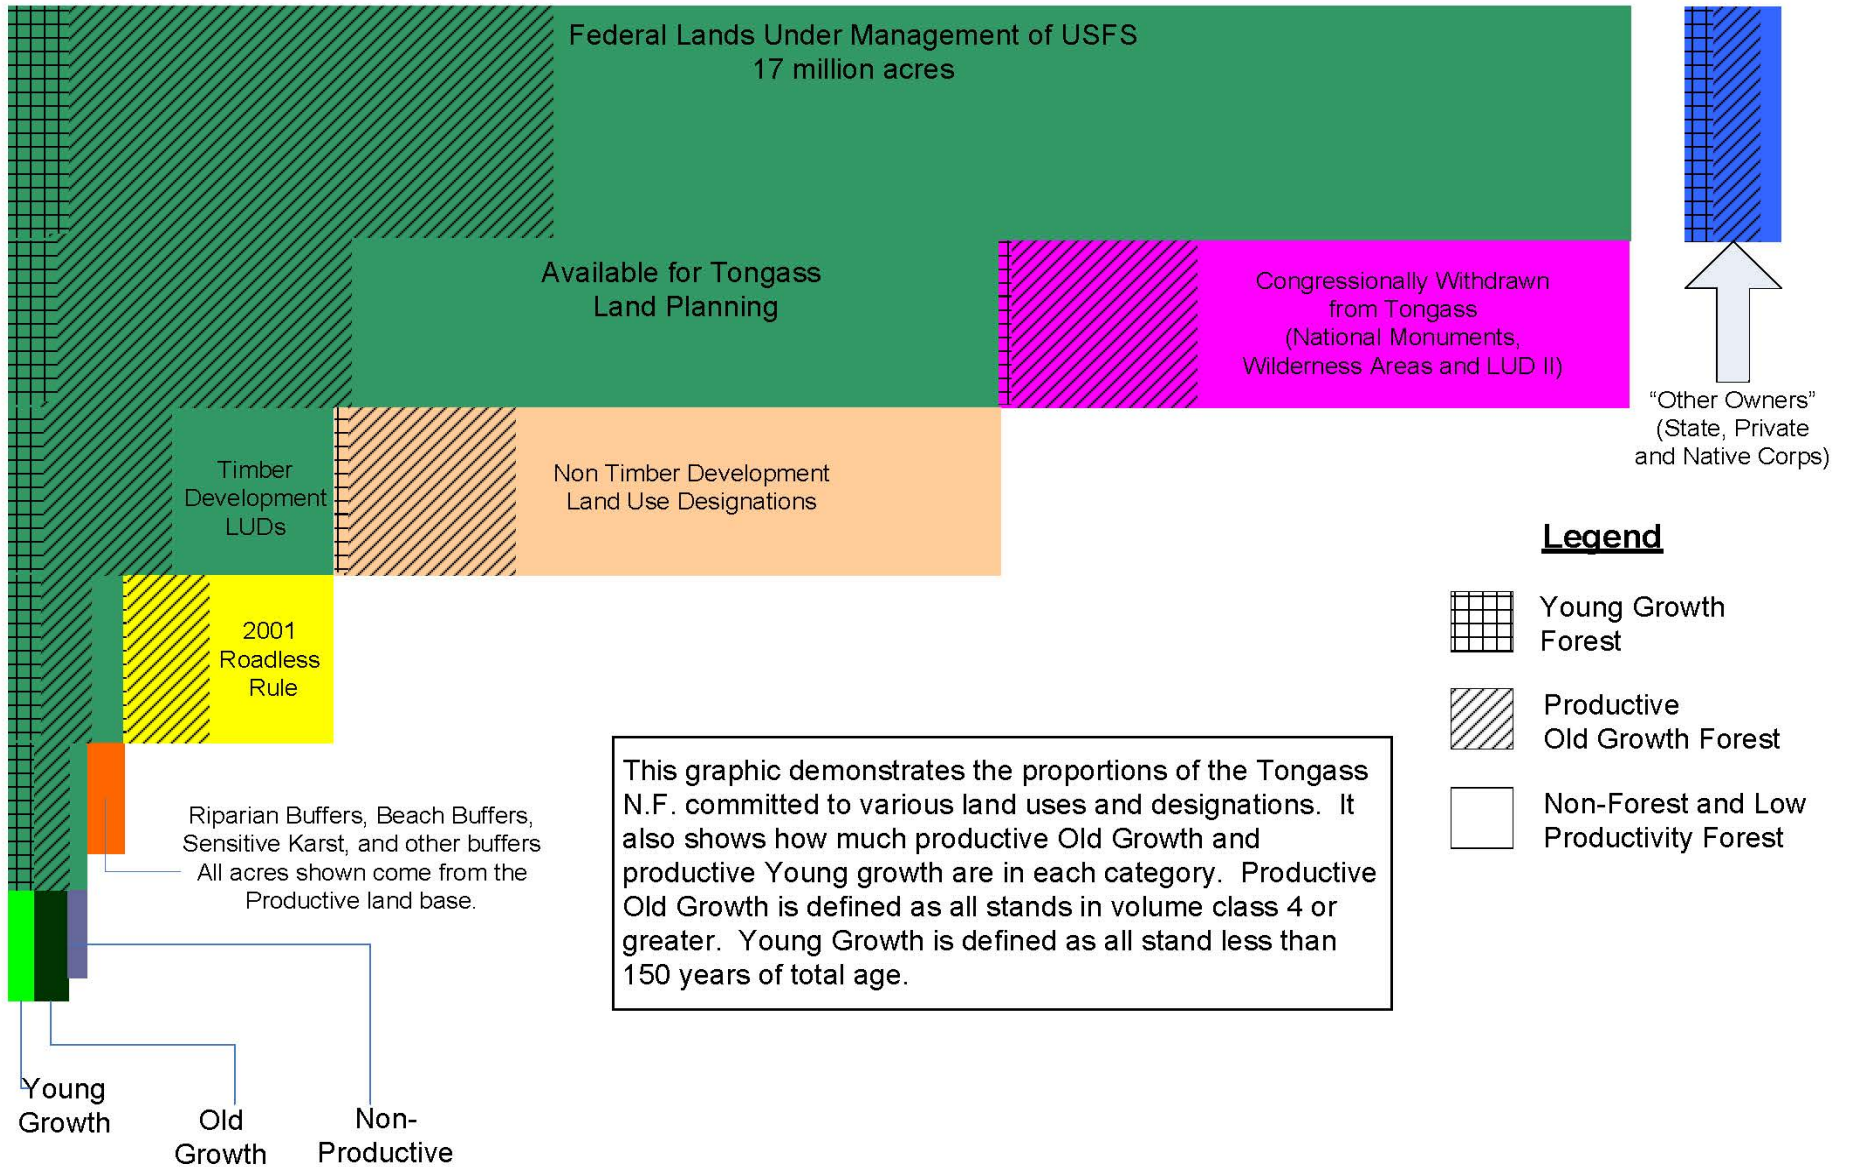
Federal Lands Under Management of USFS
17 million acres

Available for Tongass
Land Planning

Congressionally Withdrawn
from Tongass
(National Monuments,
Wilderness Areas and LUD II)

"Other Owners"
(State, Private
and Native Corps)

Timber
Development
LUDs

Non Timber Development
Land Use Designations

Legend

Young Growth
Forest

Productive
Old Growth Forest

Non-Forest and Low
Productivity Forest

2001
Roadless
Rule

This graphic demonstrates the proportions of the Tongass N.F. committed to various land uses and designations. It also shows how much productive Old Growth and productive Young growth are in each category. Productive Old Growth is defined as all stands in volume class 4 or greater. Young Growth is defined as all stand less than 150 years of total age.

Riparian Buffers, Beach Buffers, Sensitive Karst, and other buffers
All acres shown come from the Productive land base.

Young
Growth

Old
Growth

Non-
Productive